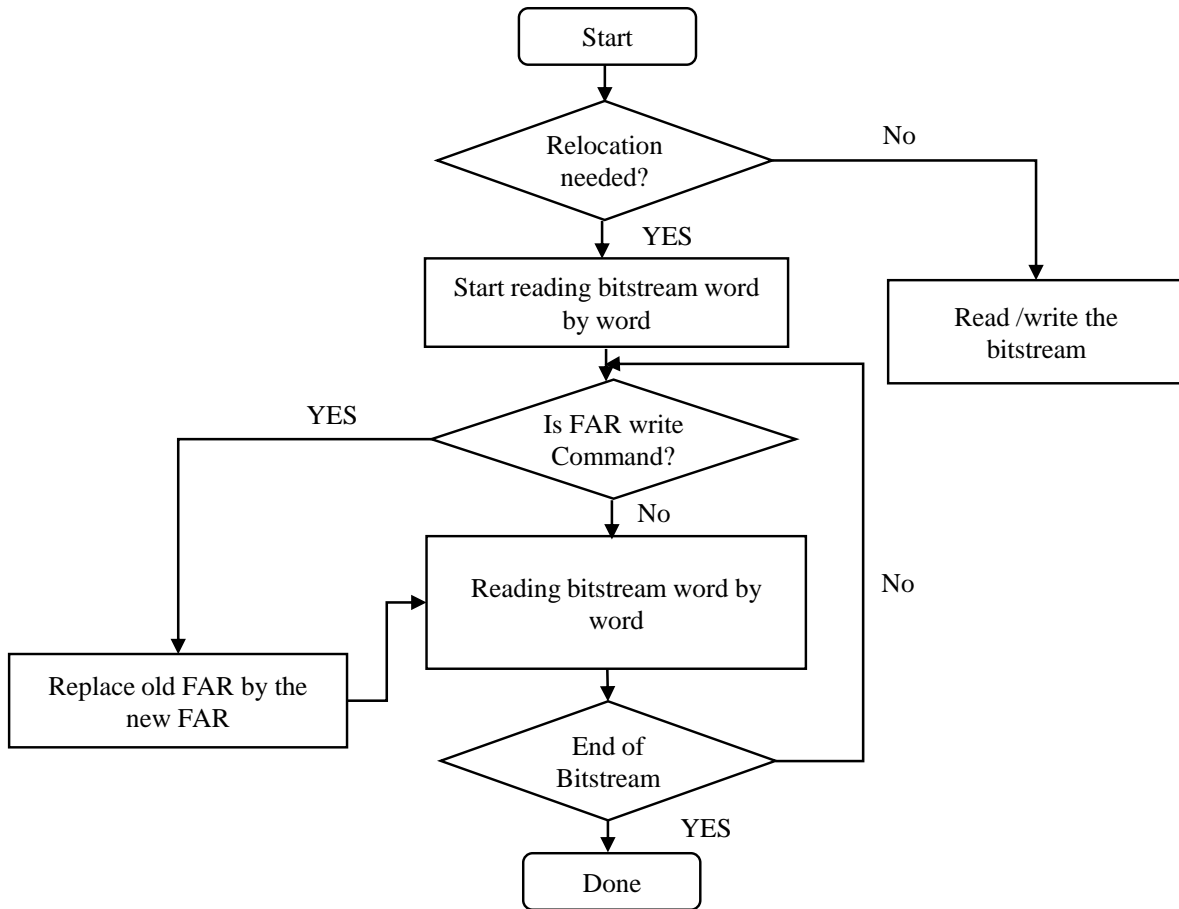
Start

Relocation needed?

No

YES

Start reading bitstream word by word

Read /write the bitstream

YES

Is FAR write Command?

No

Reading bitstream word by word

No

Replace old FAR by the new FAR

End of Bitstream

YES

Done